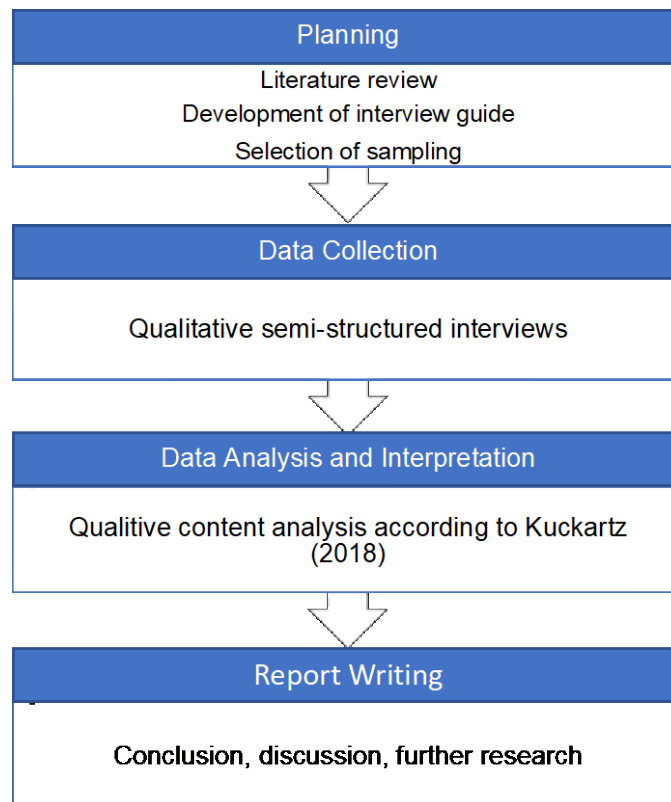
Planning

Literature review
Development of interview guide
Selection of sampling

Data Collection

Qualitative semi-structured interviews

Data Analysis and Interpretation

Qualitive content analysis according to Kuckartz (2018)

Report Writing

Conclusion, discussion, further research